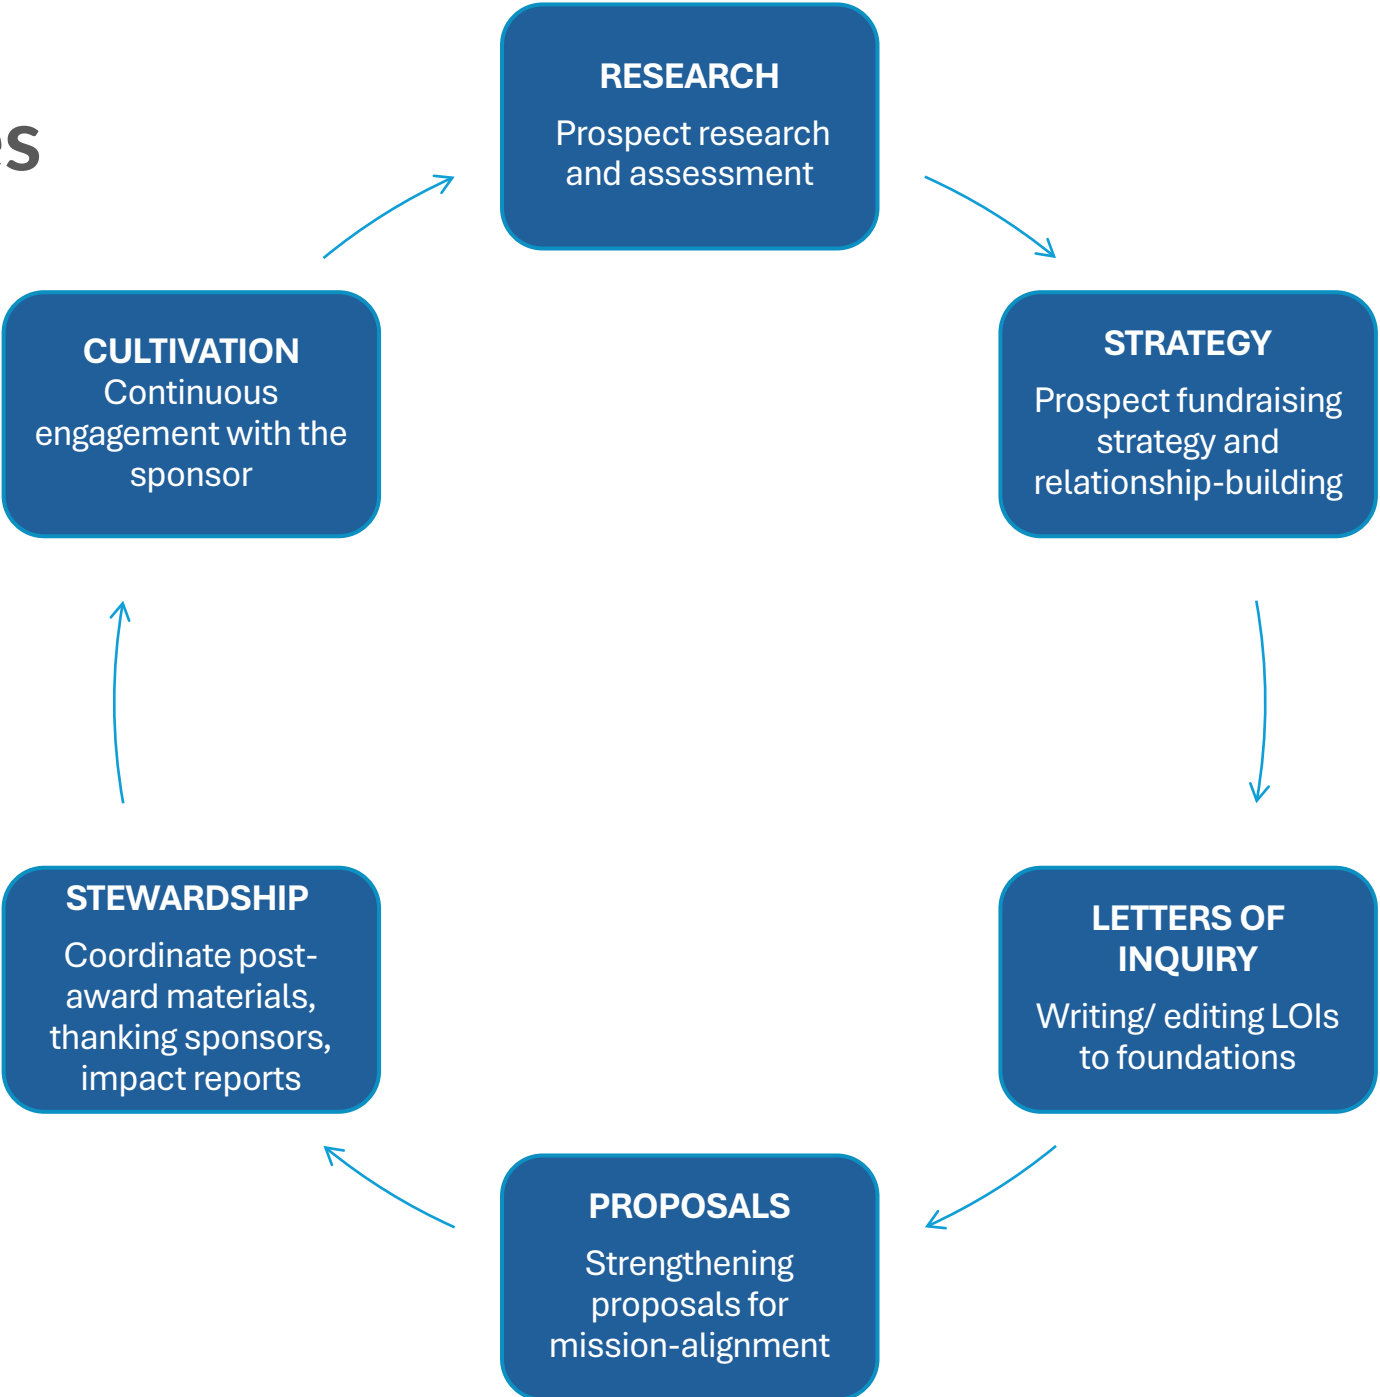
es

RESEARCH
Prospect research and assessment

STRATEGY
Prospect fundraising strategy and relationship-building

LETTERS OF INQUIRY
Writing/ editing LOIs to foundations

PROPOSALS
Strengthening proposals for mission-alignment

STEWARDSHIP
Coordinate post-award materials, thanking sponsors, impact reports

CULTIVATION
Continuous engagement with the sponsor